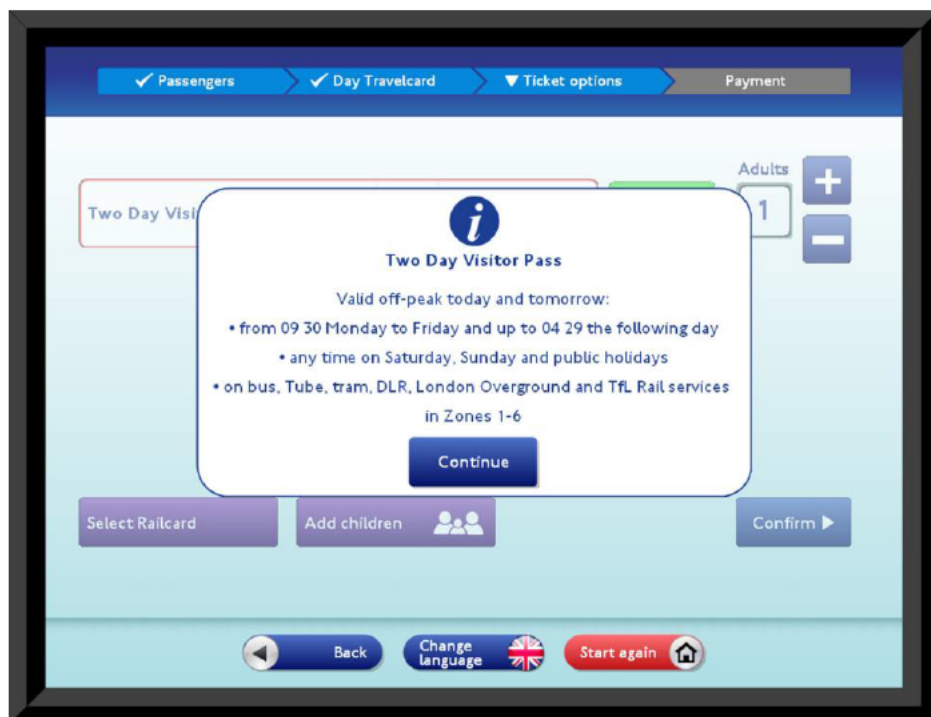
✓ Passengers ✓ Day Travelcard ▼ Ticket options Payment

Adults

Two Day Visi

1

Two Day Visitor Pass

Valid off-peak today and tomorrow:

• from 09 30 Monday to Friday and up to 04 29 the following day

• any time on Saturday, Sunday and public holidays

• on bus, Tube, tram, DLR, London Overground and TfL Rail services in Zones 1-6

Continue

Select Railcard

Add children

Confirm ▶

Back

Change language

Start again